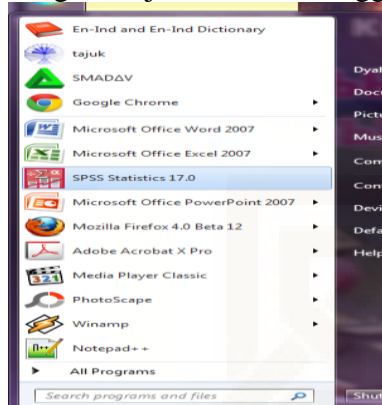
En-Ind and En-Ind Dictionary
tajuk
SMADΔV
Google Chrome
Microsoft Office Word 2007
Microsoft Office Excel 2007
SPSS Statistics 17.0
Microsoft Office PowerPoint 2007
Mozilla Firefox 4.0 Beta 12
Adobe Acrobat X Pro
Media Player Classic
PhotoScape
Winamp
Notepad++
All Programs
Search programs and files

Dyal
Docu
Pictu
Mus
Com
Con
Devi
Defa
Help
Shut